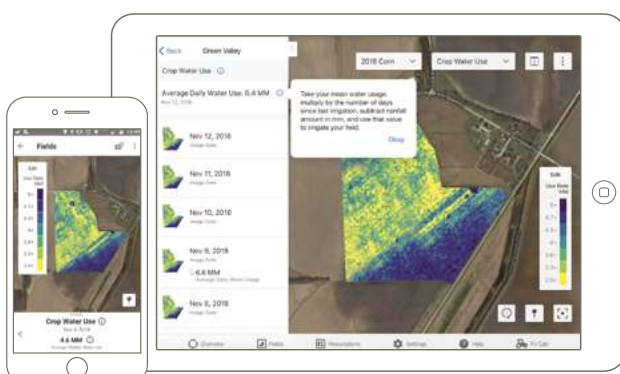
< Back Green Valley

Crop Water Use ⓘ

Average Daily Water Use: 6.4 MM ⓘ
Nov 12, 2018

Nov 12, 2018
Image Date

Nov 11, 2018
Image Date

Nov 10, 2018
Image Date

Nov 9, 2018
Image Date
6.6 MM
Average Daily Water Usage

Nov 8, 2018
Image Date

2018 Corn

Crop Water Use

Take your mean water usage, multiply by the number of days since last irrigation, subtract rainfall amount in mm, and use that value to irrigate your field.

Okay

Edit
Use Rate
(mm)

Overview
Fields
Prescriptions
Settings
Help
FV Cab

Fields

Edit
Use Rate
(mm)

Crop Water Use ⓘ
Nov 6, 2018
4.6 MM ⓘ
Average Daily Water Use